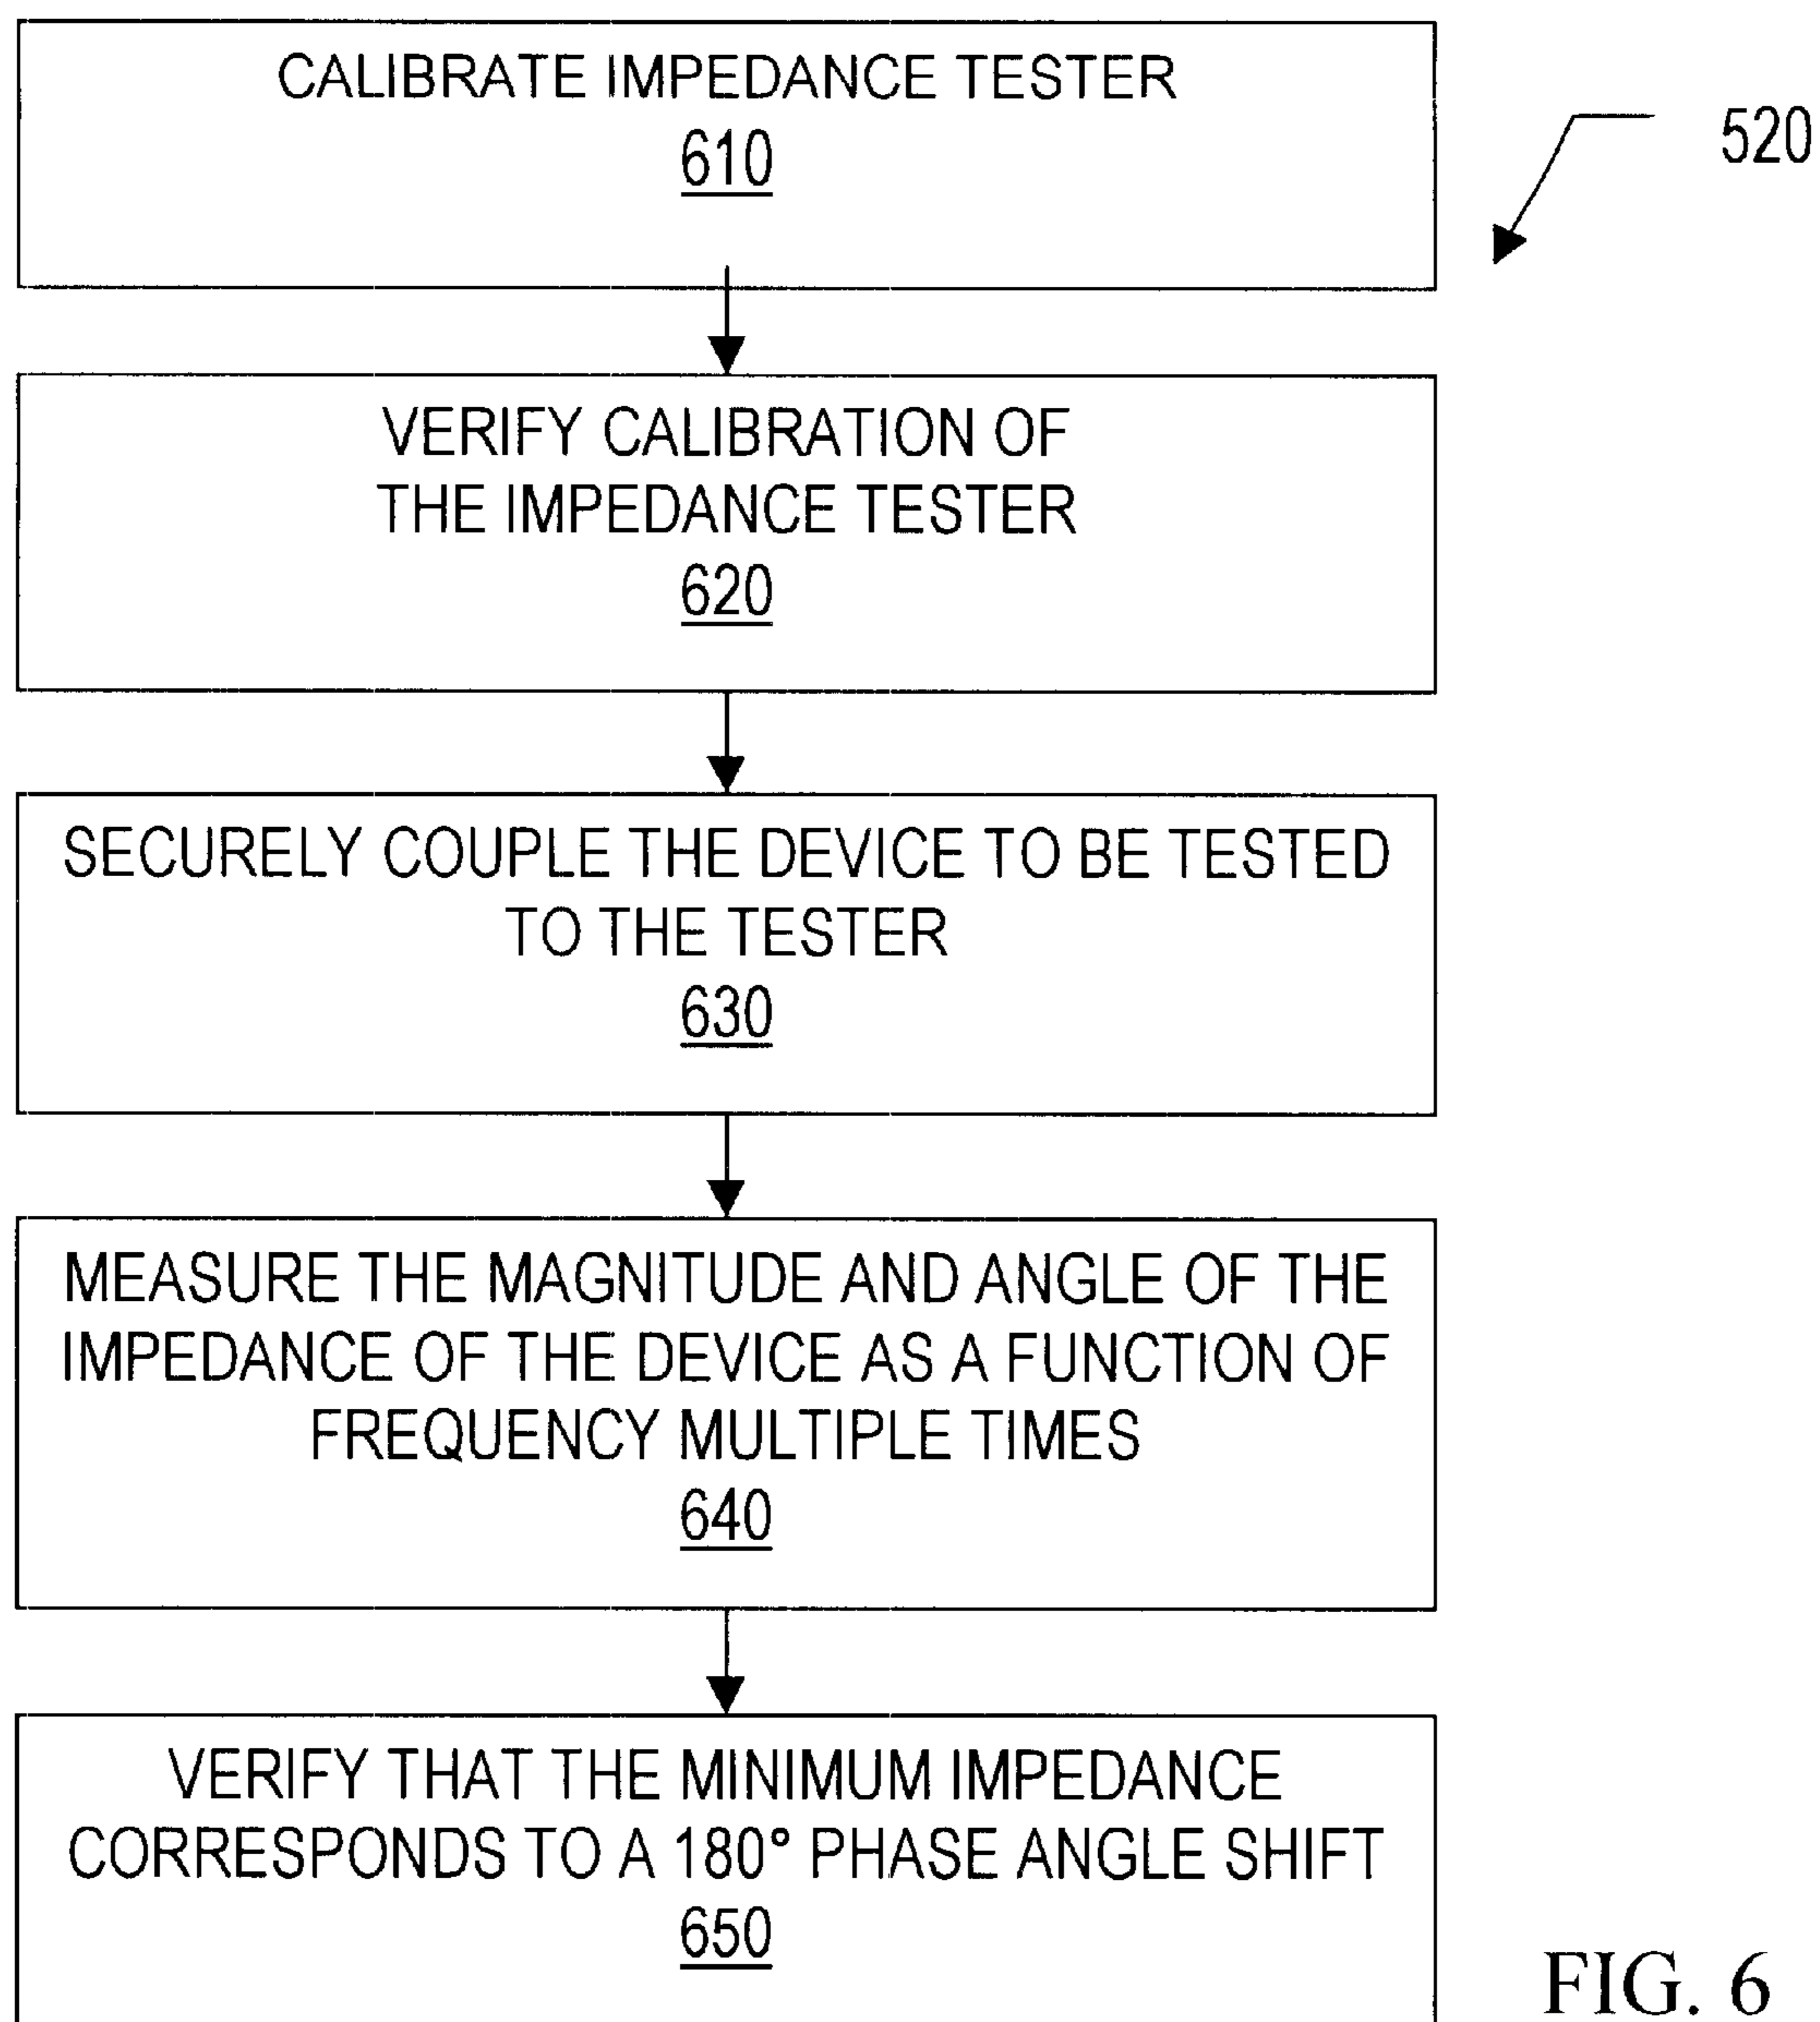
CALIBRATE IMPEDANCE TESTER
610

520

VERIFY CALIBRATION OF THE IMPEDANCE TESTER
620

SECURELY COUPLE THE DEVICE TO BE TESTED TO THE TESTER
630

MEASURE THE MAGNITUDE AND ANGLE OF THE IMPEDANCE OF THE DEVICE AS A FUNCTION OF FREQUENCY MULTIPLE TIMES
640

VERIFY THAT THE MINIMUM IMPEDANCE CORRESPONDS TO A 180° PHASE ANGLE SHIFT
650

FIG. 6